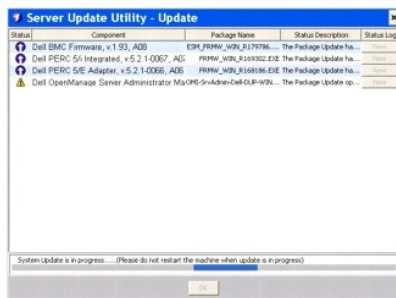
Server Update Utility - Update

| Status | Component | Package Name | Status Description | Status Log |
|---|---|---|---|---|
| | Dell BMC Firmware, v.1.93, A08 | ESM_FRMW_WIN_R179786.... | The Package Update ha... | View |
| | Dell PERC 5/i Integrated, v.5.2.1-0067, A03 | FRMW_WIN_R169302.EXE | The Package Update ha... | View |
| | Dell PERC 5/E Adapter, v.5.2.1-0066, A06 | FRMW_WIN_R168186.EXE | The Package Update ha... | View |
| | Dell OpenManage Server Administrator Ma | OM-SrvAdmin-Dell-DUP-WIN... | The Package Update op... | View |

System Update is in progress.....(Please do not restart the machine when update is in progress)

OK